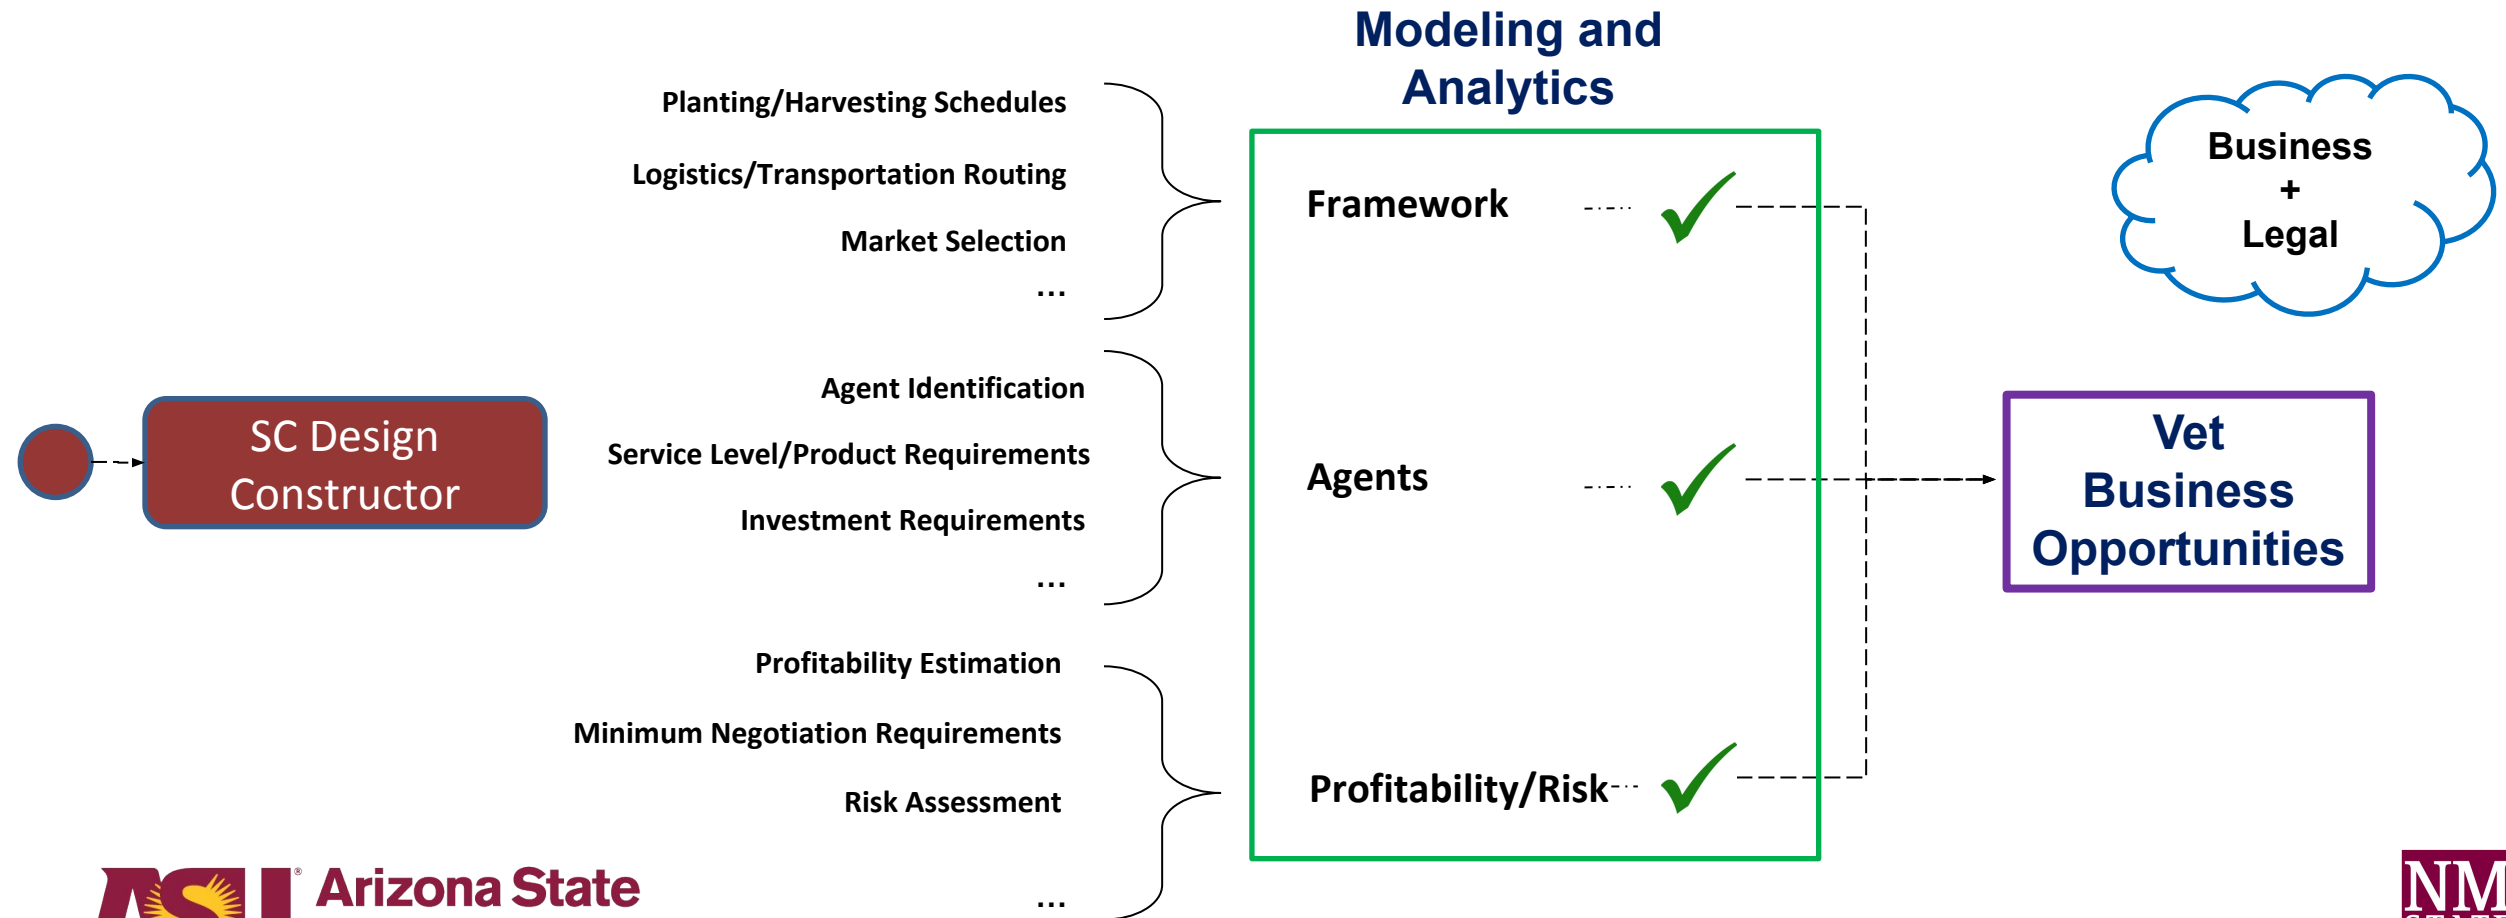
Modeling and Analytics

Planting/Harvesting Schedules

Logistics/Transportation Routing

Market Selection

...

Framework

Business + Legal

Agent Identification

Service Level/Product Requirements

Investment Requirements

...

SC Design Constructor

Agents

Vet Business Opportunities

Profitability Estimation

Minimum Negotiation Requirements

Risk Assessment

...

Profitability/Risk

ASU Arizona State

NM